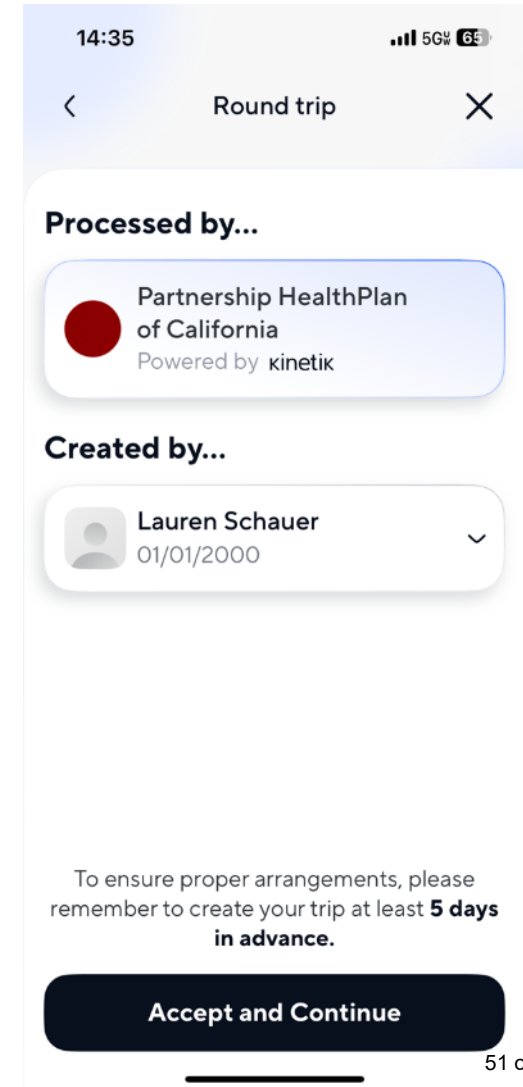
14:35

5G 65

<

Round trip

X

Processed by...

Partnership HealthPlan of California
Powered by kinetik

Created by...

Lauren Schauer
01/01/2000

To ensure proper arrangements, please remember to create your trip at least **5 days in advance.**

Accept and Continue

51 c